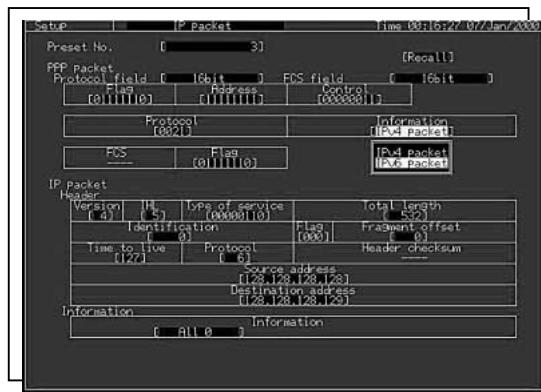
Setup IP Packet Time 00:16:27 07/Jan/2000

Preset No. [ 3]

[Recall]

PPP Packet

Protocol field [ 16bit ] FCS field [ 16bit ]

Flag [01111110]

Address [11111111]

Control [00000011]

Protocol [0021]

Information [IPv4 Packet]

FCS ----

Flag [01111110]

IPv4 Packet

IPv6 Packet

IP Packet

Header

Version [ 4]

IHL [ 5]

Type of service [00000010]

Total length [ 532]

Identification [ 0]

Flag [000]

Fragment offset [ 0]

Time to live [127]

Protocol [ 6]

Header checksum ----

Source address [128.128.128.128]

Destination address [128.128.128.129]

Information

Information [ All 0 ]